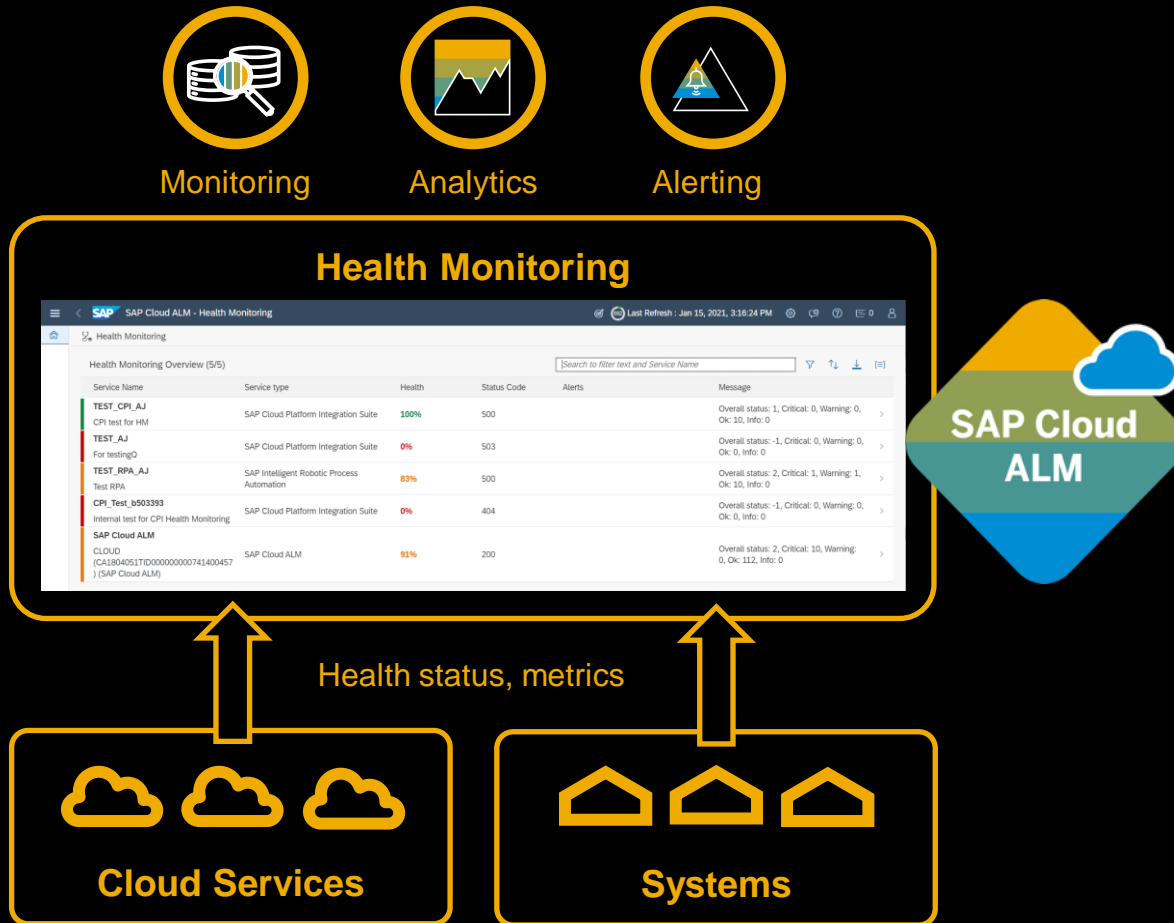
Monitoring

Analytics

Alerting

Health Monitoring

SAP Cloud ALM - Health Monitoring

Last Refresh : Jan 15, 2021, 3:16:24 PM

0

Health Monitoring

Health Monitoring Overview (5/5)

Search to filter text and Service Name

| Service Name | Service type | Health | Status Code | Alerts | Message |
|---|---|---|---|---|---|
| TEST_CPI_AJ CPI test for HM | SAP Cloud Platform Integration Suite | 100% | 500 | | Overall status: 1, Critical: 0, Warning: 0, Ok: 10, Info: 0 |
| TEST_AJ For testingQ | SAP Cloud Platform Integration Suite | 0% | 503 | | Overall status: -1, Critical: 0, Warning: 0, Ok: 0, Info: 0 |
| TEST_RPA_AJ Test RPA | SAP Intelligent Robotic Process Automation | 83% | 500 | | Overall status: 2, Critical: 1, Warning: 1, Ok: 10, Info: 0 |
| CPI_Test_b503393 Internal test for CPI Health Monitoring | SAP Cloud Platform Integration Suite | 0% | 404 | | Overall status: -1, Critical: 0, Warning: 0, Ok: 0, Info: 0 |
| SAP Cloud ALM CLOUD (CA1804051TID000000000741400457 ) (SAP Cloud ALM) | SAP Cloud ALM | 91% | 200 | | Overall status: 2, Critical: 10, Warning: 0, Ok: 112, Info: 0 |

SAP Cloud ALM

Health status, metrics

Cloud Services

Systems